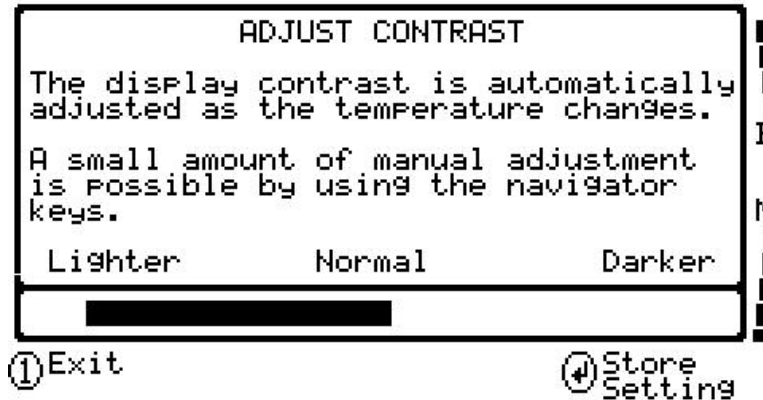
ADJUST CONTRAST

The display contrast is automatically adjusted as the temperature changes.

A small amount of manual adjustment is possible by using the navigator keys.

Lighter Normal Darker

① Exit

Store Setting